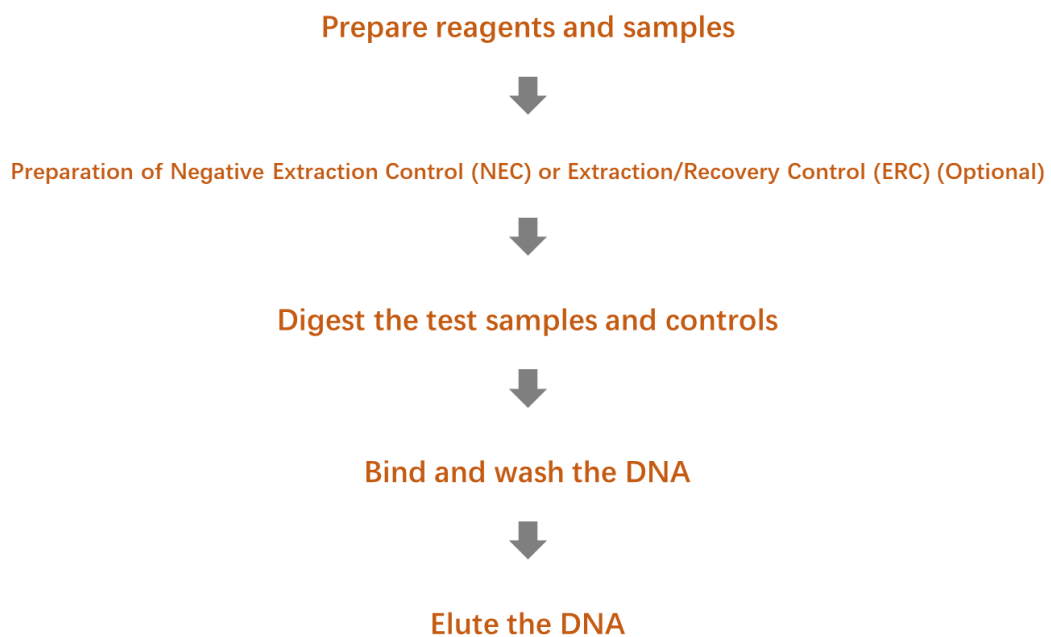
Prepare reagents and samples

Preparation of Negative Extraction Control (NEC) or Extraction/Recovery Control (ERC) (Optional)

Digest the test samples and controls

Bind and wash the DNA

Elute the DNA